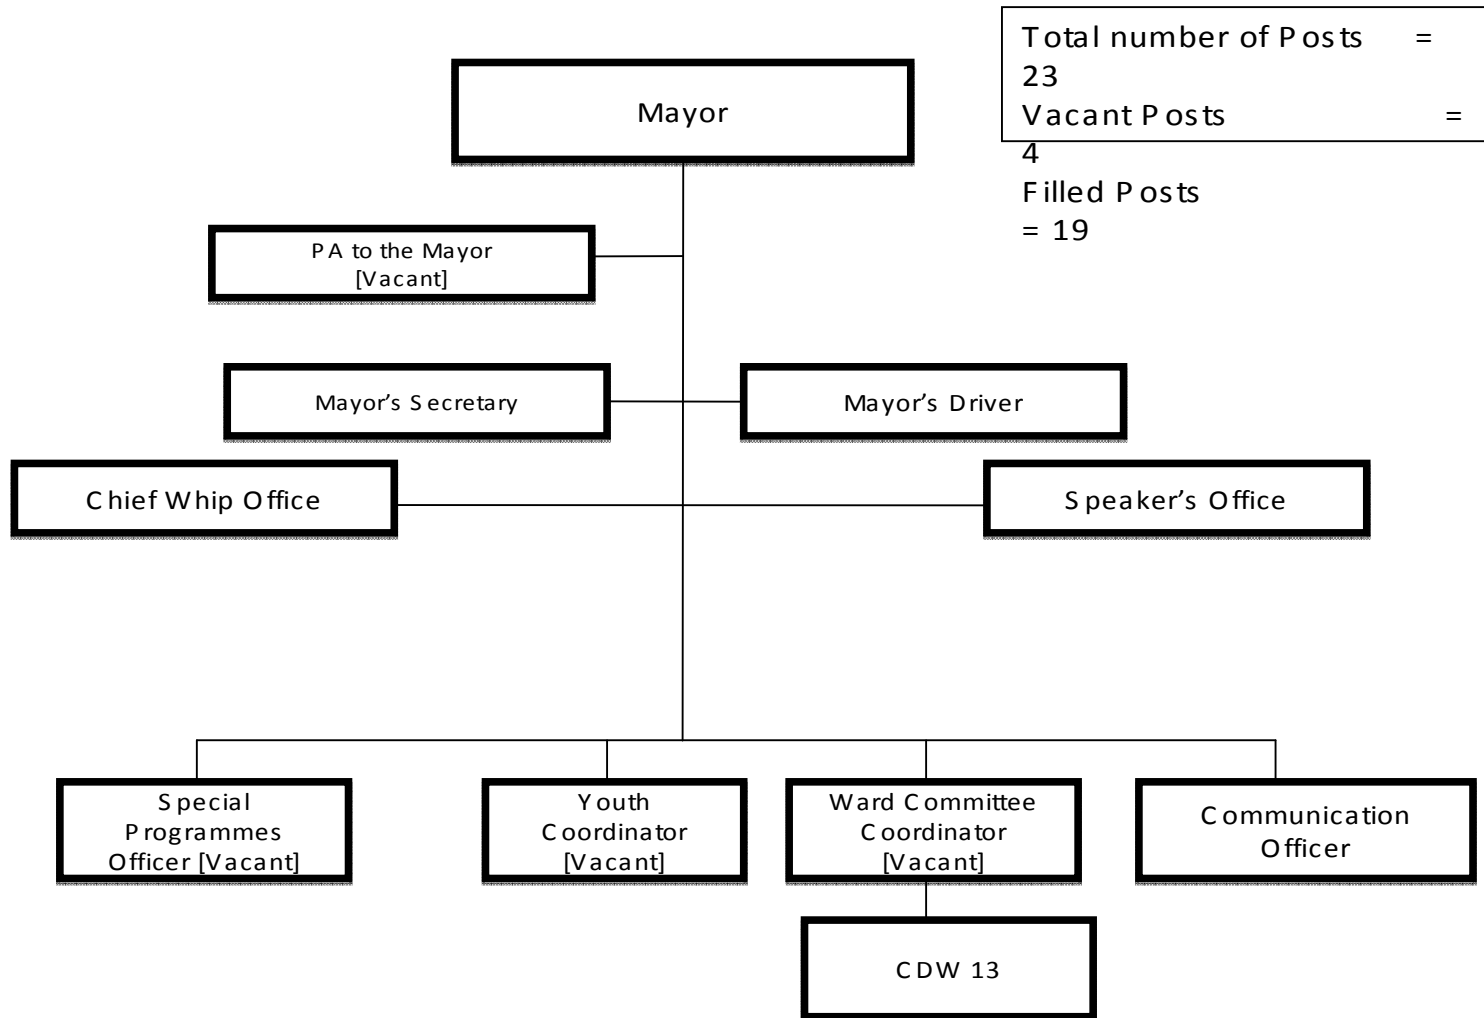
Total number of Posts = 23
Vacant Posts = 4
Filled Posts = 19

Mayor

PA to the Mayor [Vacant]

Mayor's Secretary

Mayor's Driver

Chief Whip Office

Speaker's Office

Special Programmes Officer [Vacant]

Youth Coordinator [Vacant]

Ward Committee Coordinator [Vacant]

Communication Officer

CDW 13